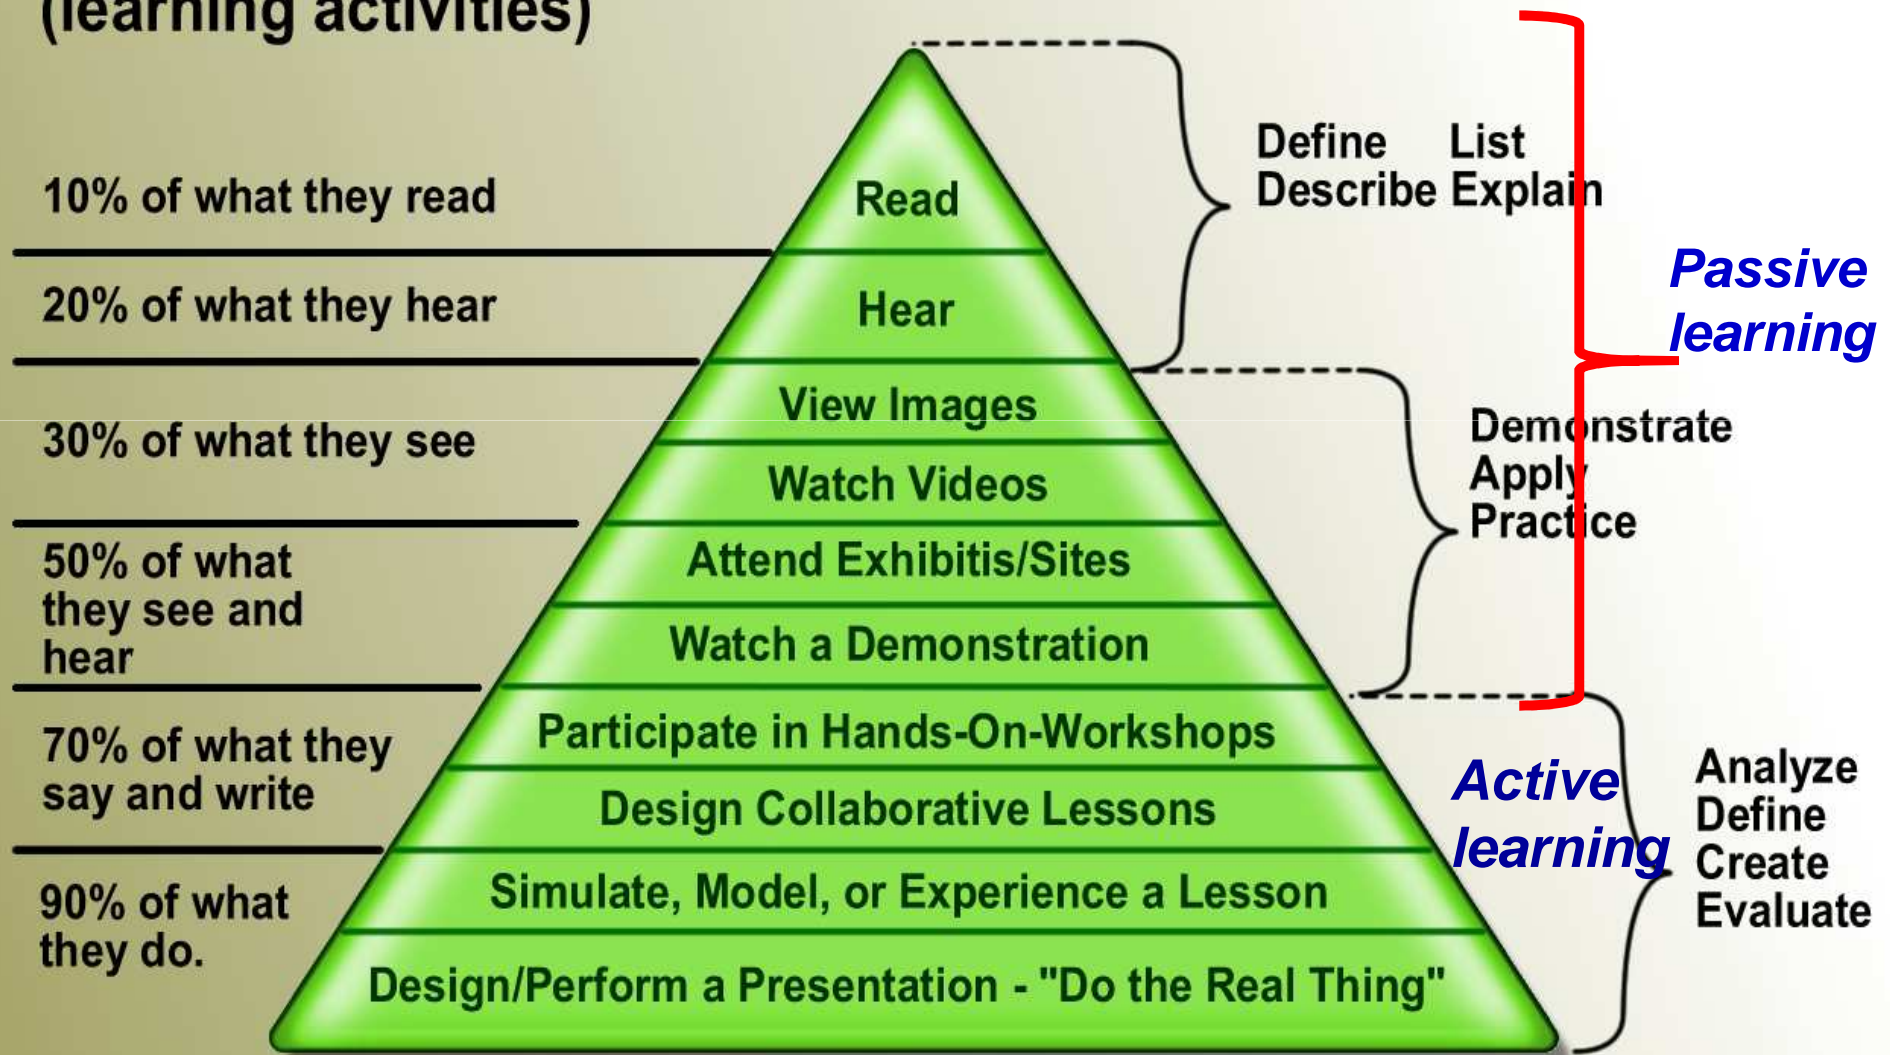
(learning activities)

10% of what they read

20% of what they hear

30% of what they see

50% of what they see and hear

70% of what they say and write

90% of what they do.

Read

Hear

View Images

Watch Videos

Attend Exhibitis/Sites

Watch a Demonstration

Participate in Hands-On-Workshops

Design Collaborative Lessons

Simulate, Model, or Experience a Lesson

Design/Perform a Presentation - "Do the Real Thing"

Define List
Describe Explain

Passive learning

Demonstrate
Apply
Practice

Active learning

Analyze
Define
Create
Evaluate